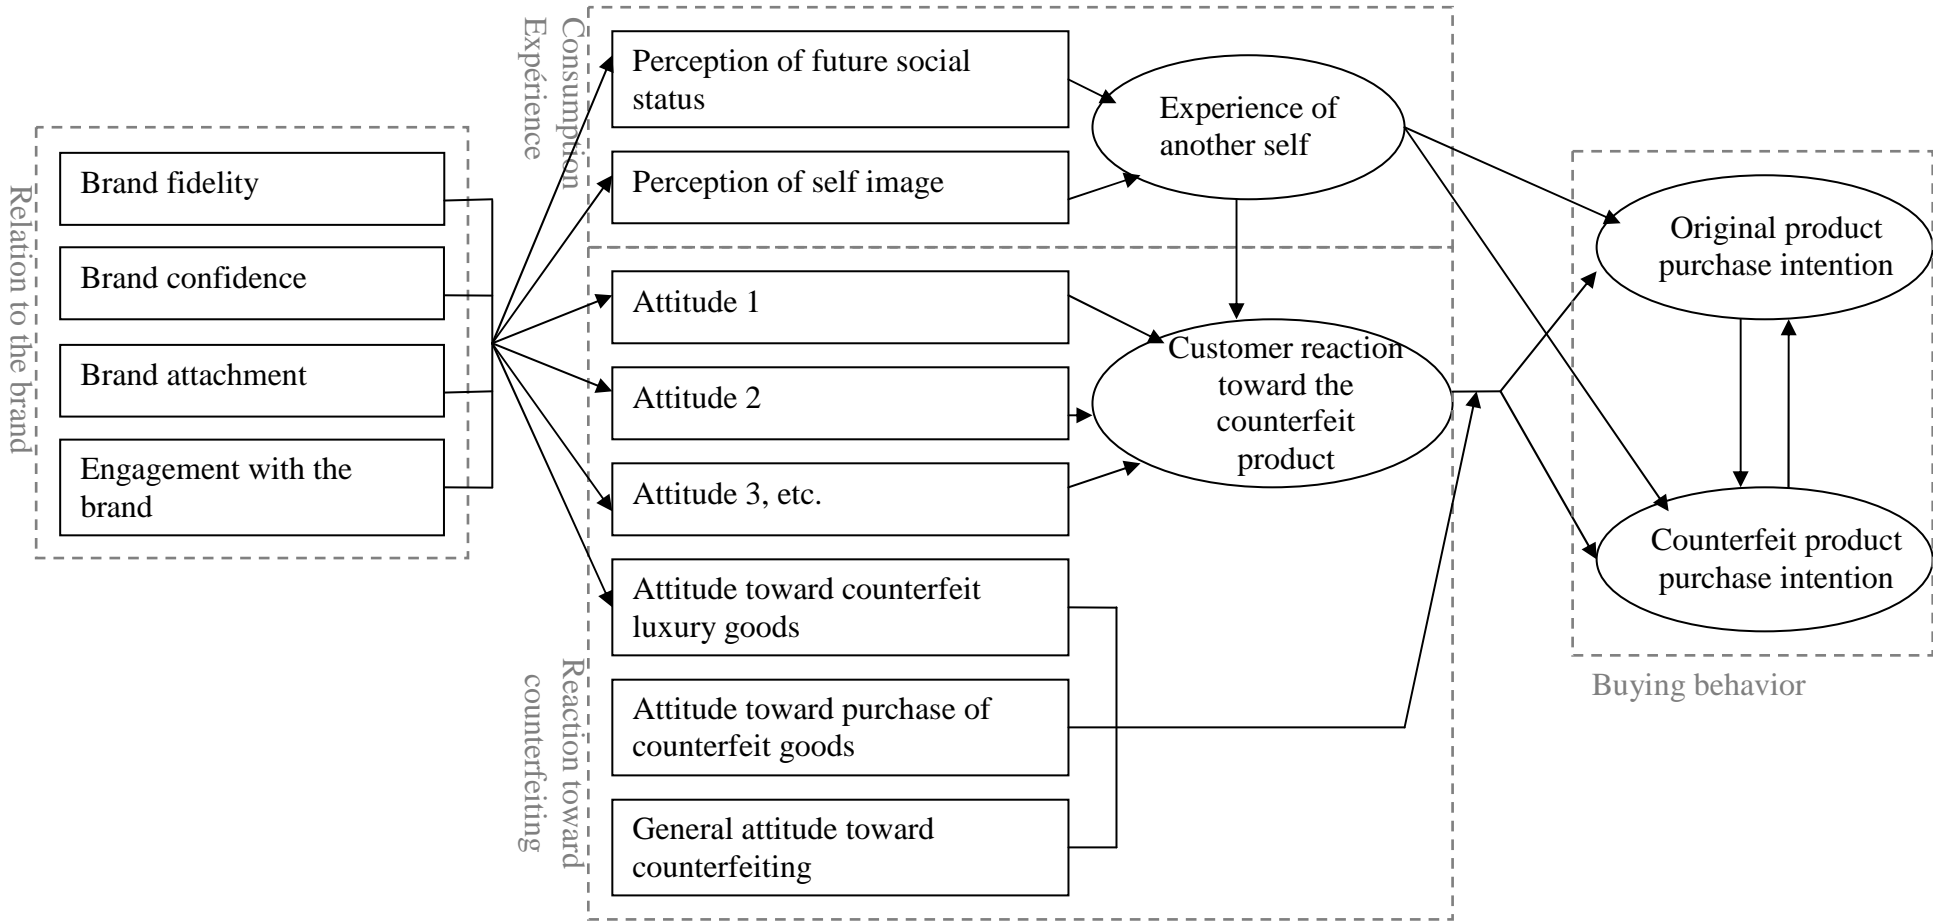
Relation to the brand

Brand fidelity

Brand confidence

Brand attachment

Engagement with the brand

Consumption Expérience

Perception of future social status

Perception of self image

Experience of another self

Attitude 1

Attitude 2

Attitude 3, etc.

Customer reaction toward the counterfeit product

Attitude toward counterfeit luxury goods

Attitude toward purchase of counterfeit goods

General attitude toward counterfeiting

Reaction toward counterfeiting

Original product purchase intention

Counterfeit product purchase intention

Buying behavior